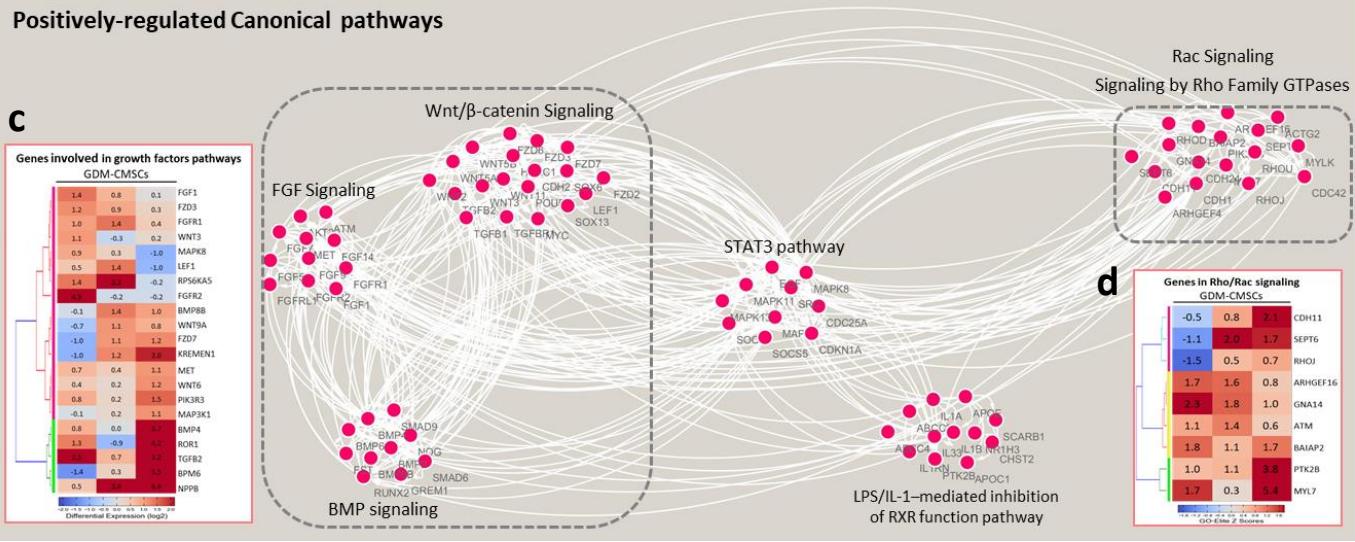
Positively-regulated Canonical pathways

c

Genes involved in growth factors pathways

GDM-CMSCs

| | | | |
|---|---|---|---|
| 1.4 | 0.8 | 0.1 | FGF1 |
| 1.2 | 0.9 | 0.3 | FZD3 |
| 1.0 | 1.4 | 0.4 | FGFR1 |
| 1.1 | -0.3 | 0.2 | WNT3 |
| 0.9 | 0.3 | -1.0 | MAPK8 |
| 0.5 | 1.4 | -1.0 | LEF1 |
| 1.4 | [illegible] | -0.2 | RPS6KA5 |
| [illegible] | -0.2 | -0.2 | FGFR2 |
| -0.1 | 1.4 | 1.0 | BMP8B |
| -0.7 | 1.1 | 0.8 | WNT9A |
| -1.0 | 1.1 | 1.2 | FZD7 |
| -1.0 | 1.2 | 2.0 | KREMEN1 |
| 0.7 | 0.4 | 1.1 | MET |
| 0.4 | 0.2 | 1.2 | WNT6 |
| 0.8 | 0.2 | 1.5 | PIK3R3 |
| -0.1 | 0.2 | 1.1 | MAP3K1 |
| 0.8 | 0.0 | 4.2 | BMP4 |
| 1.3 | -0.9 | 4.2 | ROR1 |
| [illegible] | 0.7 | 4.2 | TGFB2 |
| -1.4 | 0.3 | 3.5 | BPM6 |
| 0.5 | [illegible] | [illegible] | NPPB |

Differential Expression (log2)

FGF Signaling
ATM
AKT
FGF4
MET
FGF14
FGF5
FGF9
FGFR1
FGFRL1
FGFR2
FGF1

Wnt/β-catenin Signaling
FZD8
FZD3
WNT5B
FZD7
WNT2
WNT5A
CDH2
SOX6
FZD2
WNT11
TGFB2
WNT3
LEF1
TGFB1
TGFBR
MYC
SOX13

BMP signaling
SMAD9
BMP
BMP6
NOG
FST
BMP
BMP8B
SMAD6
RUNX2
GREM1

STAT3 pathway
MAPK8
MAPK11
SRC
MAPK13
CDC25A
SOCS
MAF
SOCS5
CDKN1A

LPS/IL-1–mediated inhibition of RXR function pathway
IL1A
APOE
ABCC
SCARB1
ABCC4
IL33
IL1B
NR1H3
IL1RN
CHST2
PTK2B
APOC1

Rac Signaling
Signaling by Rho Family GTPases
RHOD
BAIAP2
AR
EF16
ACTG2
SEPT6
PIK
GNA14
SEPT8
RHOU
MYLK
CDH11
CDH2
CDH1
RHOJ
CDC42
ARHGEF4

d

Genes in Rho/Rac signaling

GDM-CMSCs

| | | | |
|---|---|---|---|
| -0.5 | 0.8 | 2.1 | CDH11 |
| -1.1 | 2.0 | 1.7 | SEPT6 |
| -1.5 | 0.5 | 0.7 | RHOJ |
| 1.7 | 1.6 | 0.8 | ARHGEF16 |
| 2.3 | 1.8 | 1.0 | GNA14 |
| 1.1 | 1.4 | 0.6 | ATM |
| 1.8 | 1.1 | 1.7 | BAIAP2 |
| 1.0 | 1.1 | 3.8 | PTK2B |
| 1.7 | 0.3 | 5.4 | MYL7 |

GO-Elite Z Scores